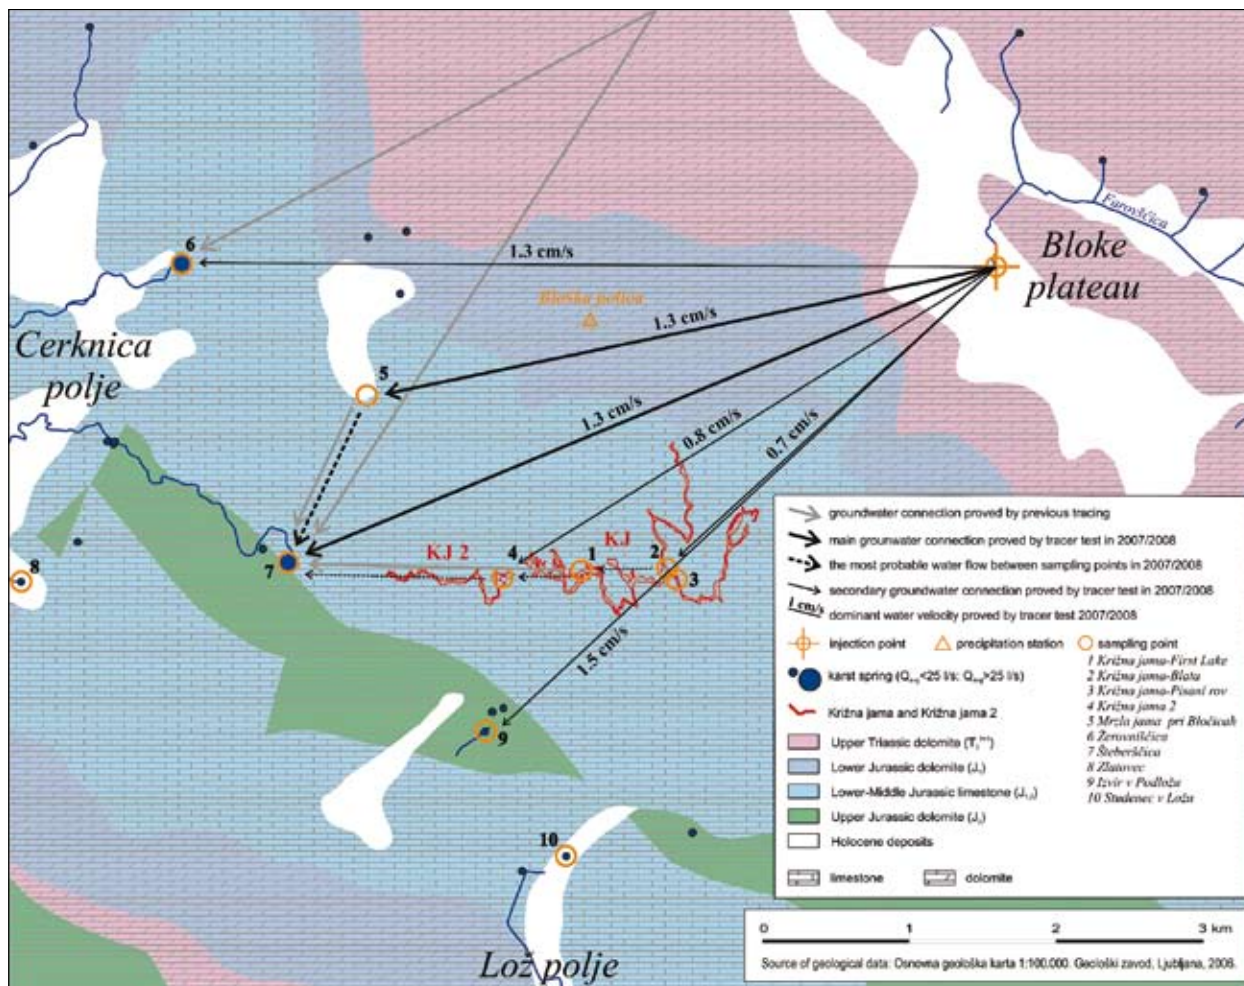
Farovščica

Bloke plateau

Cerknica polje

Bloška polica

1.3 cm/s

1.3 cm/s

1.3 cm/s

0.8 cm/s

0.7 cm/s

1.5 cm/s

6

5

7

8

KJ 2

4

1

KJ

2

3

9

10

groundwater connection proved by previous tracing

main grounwater connection proved by tracer test in 2007/2008

the most probable water flow between sampling points in 2007/2008

secondary groundwater connection proved by tracer test in 2007/2008

1 cm/s dominant water velocity proved by tracer test 2007/2008

injection point

precipitation station

sampling point

karst spring ($Q_{min}$<25 l/s; $Q_{min}$>25 l/s)

Križna jama and Križna jama 2

Upper Triassic dolomite ($T_3^{2+3}$)

Lower Jurassic dolomite ($J_1$)

Lower-Middle Jurassic limestone ($J_{1,2}$)

Upper Jurassic dolomite ($J_3$)

Holocene deposits

limestone

dolomite

1 Križna jama-First Lake
2 Križna jama-Blata
3 Križna jama-Pisani rov
4 Križna jama 2
5 Mrzla jama pri Bločicah
6 Žerovniščica
7 Šteberščica
8 Zlatovec
9 Izvir v Podložu
10 Studenec v Ložu

0 1 2 3 km

Source of geological data: Osnovna geološka karta 1:100.000. Geološki zavod, Ljubljana, 2006.

Lož polje